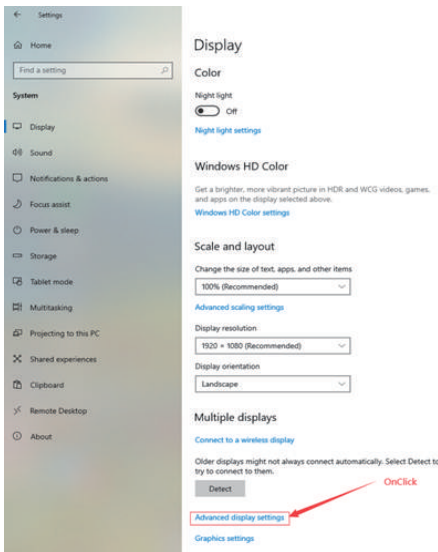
Settings

Home

Find a setting

System

Display

Sound

Notifications & actions

Focus assist

Power & sleep

Storage

Tablet mode

Multitasking

Projecting to this PC

Shared experiences

Clipboard

Remote Desktop

About

Display

Color

Night light

Off

Night light settings

Windows HD Color

Get a brighter, more vibrant picture in HDR and WCG videos, games, and apps on the display selected above.

Windows HD Color settings

Scale and layout

Change the size of text, apps, and other items

100% (Recommended)

Advanced scaling settings

Display resolution

1920 × 1080 (Recommended)

Display orientation

Landscape

Multiple displays

Connect to a wireless display

Older displays might not always connect automatically. Select Detect to try to connect to them.

Detect

OnClick

Advanced display settings

Graphics settings